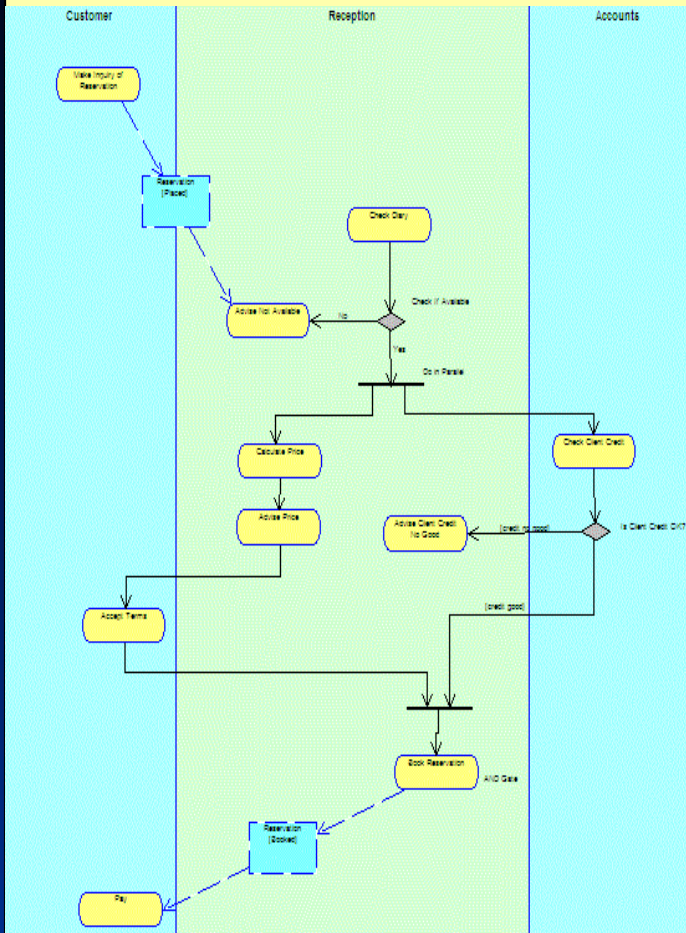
Customer

Reception

Accounts

Make Inquiry of Reservation

Reservation [Placed]

Check Diary

Check if Available

Advise Not Available

No

Yes

Do in Parallel

Calculate Price

Check Client Credit

Advise Price

Advise Client Credit No Good

[credit no good]

Is Client Credit OK?

[credit good]

Accept Terms

Book Reservation

AND Gate

Reservation [Booked]

Pay